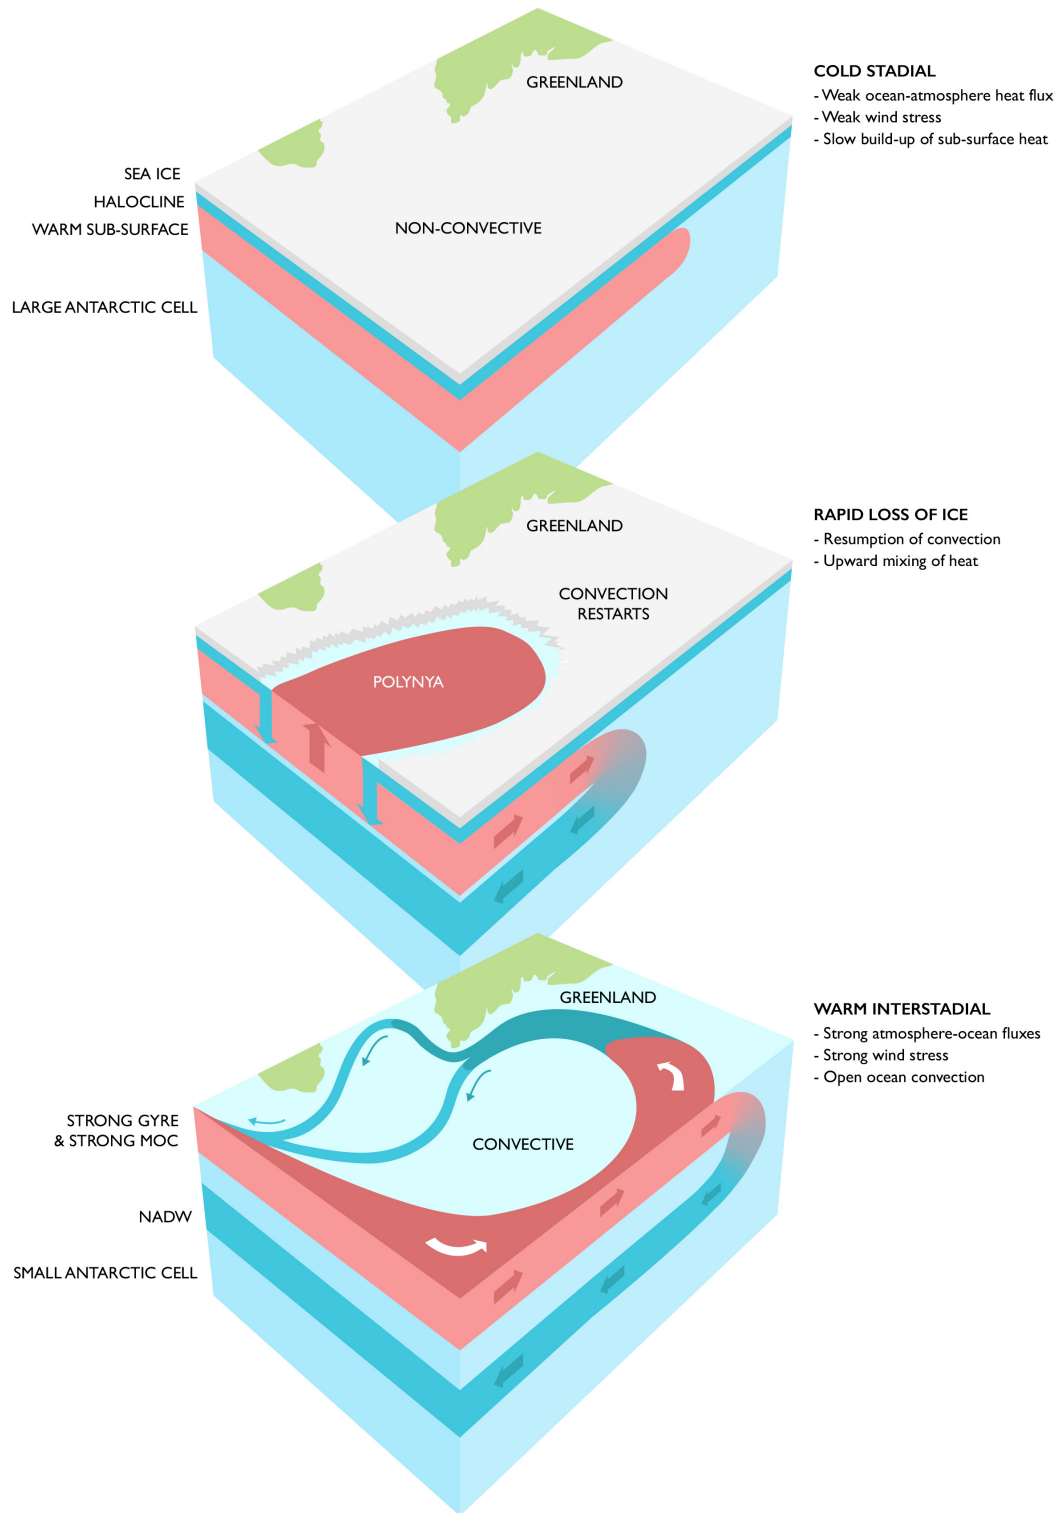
GREENLAND

COLD STADIAL
- Weak ocean-atmosphere heat flux
- Weak wind stress
- Slow build-up of sub-surface heat

SEA ICE
HALOCLINE
WARM SUB-SURFACE
LARGE ANTARCTIC CELL

NON-CONVECTIVE

GREENLAND

RAPID LOSS OF ICE
- Resumption of convection
- Upward mixing of heat

CONVECTION RESTARTS

POLYNYA

GREENLAND

WARM INTERSTADIAL
- Strong atmosphere-ocean fluxes
- Strong wind stress
- Open ocean convection

STRONG GYRE & STRONG MOC

CONVECTIVE

NADW
SMALL ANTARCTIC CELL